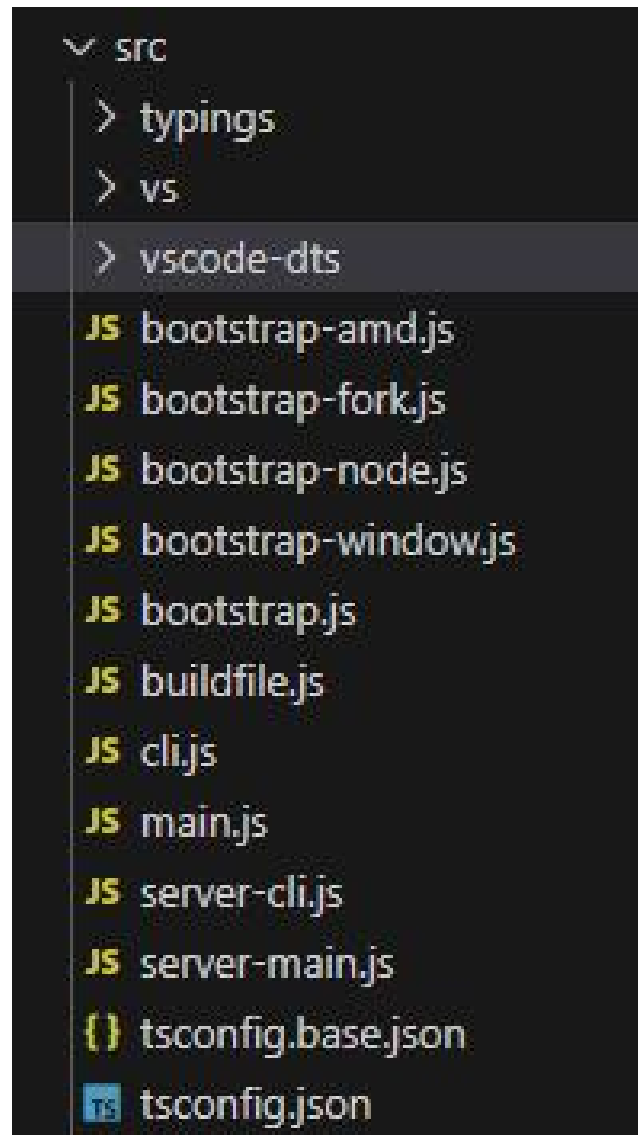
src
typings
vs
vscode-dts
JS bootstrap-amd.js
JS bootstrap-fork.js
JS bootstrap-node.js
JS bootstrap-window.js
JS bootstrap.js
JS buildfile.js
JS cli.js
JS main.js
JS server-cli.js
JS server-main.js
{} tsconfig.base.json
TS tsconfig.json